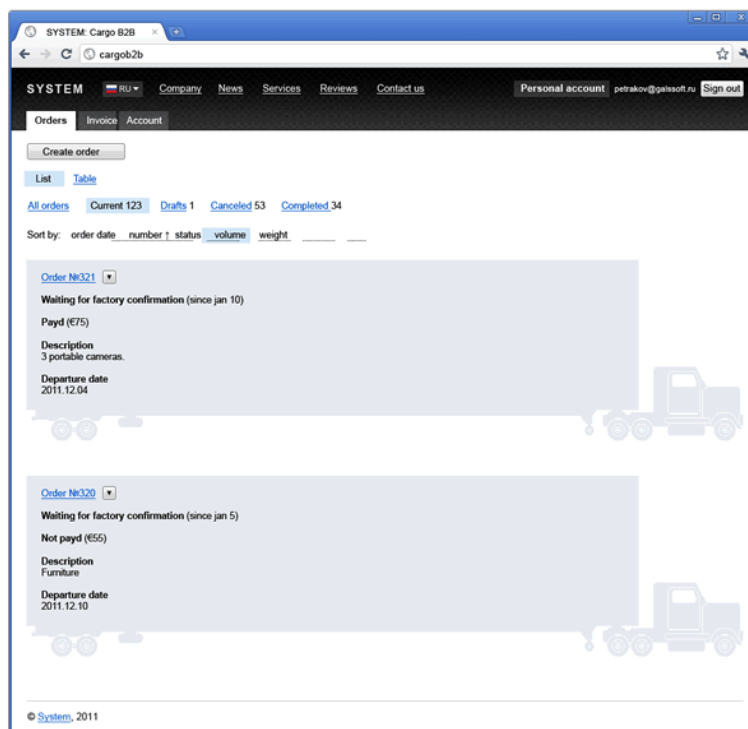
SYSTEM: Cargo B2B ×

cargob2b

SYSTEM RU Company News Services Reviews Contact us Personal account petrakov@galssoft.ru Sign out

Orders Invoice Account

Create order

List Table

All orders Current 123 Drafts 1 Canceled 53 Completed 34

Sort by: order date number ↑ status volume weight

Order №321

Waiting for factory confirmation (since jan 10)

Payd (€75)

Description
3 portable cameras.

Departure date
2011.12.04

Order №320

Waiting for factory confirmation (since jan 5)

Not payd (€55)

Description
Furniture

Departure date
2011.12.10

© System, 2011